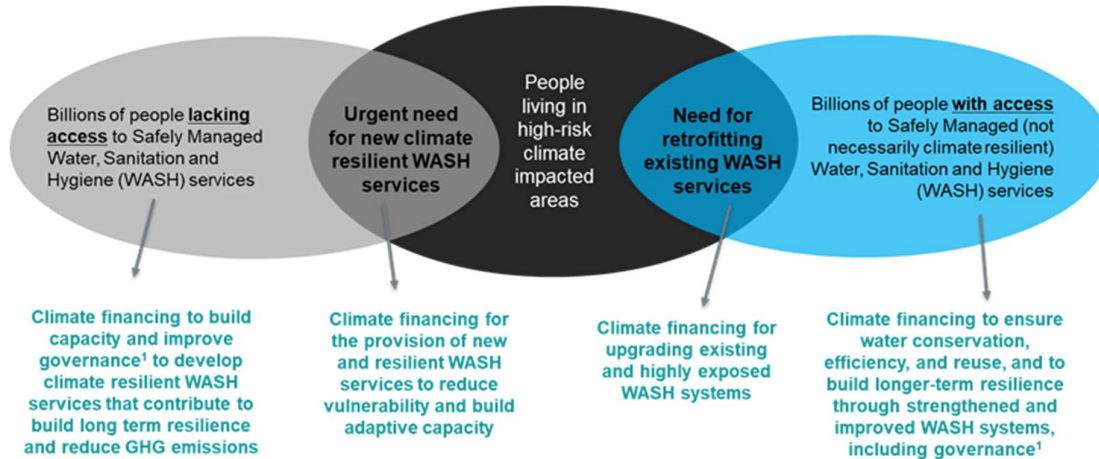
Billions of people lacking access to Safely Managed Water, Sanitation and Hygiene (WASH) services

Urgent need for new climate resilient WASH services

People living in high-risk climate impacted areas

Need for retrofitting existing WASH services

Billions of people with access to Safely Managed (not necessarily climate resilient) Water, Sanitation and Hygiene (WASH) services

Climate financing to build capacity and improve governance$^1$ to develop climate resilient WASH services that contribute to build long term resilience and reduce GHG emissions

Climate financing for the provision of new and resilient WASH services to reduce vulnerability and build adaptive capacity

Climate financing for upgrading existing and highly exposed WASH systems

Climate financing to ensure water conservation, efficiency, and reuse, and to build longer-term resilience through strengthened and improved WASH systems, including governance$^1$